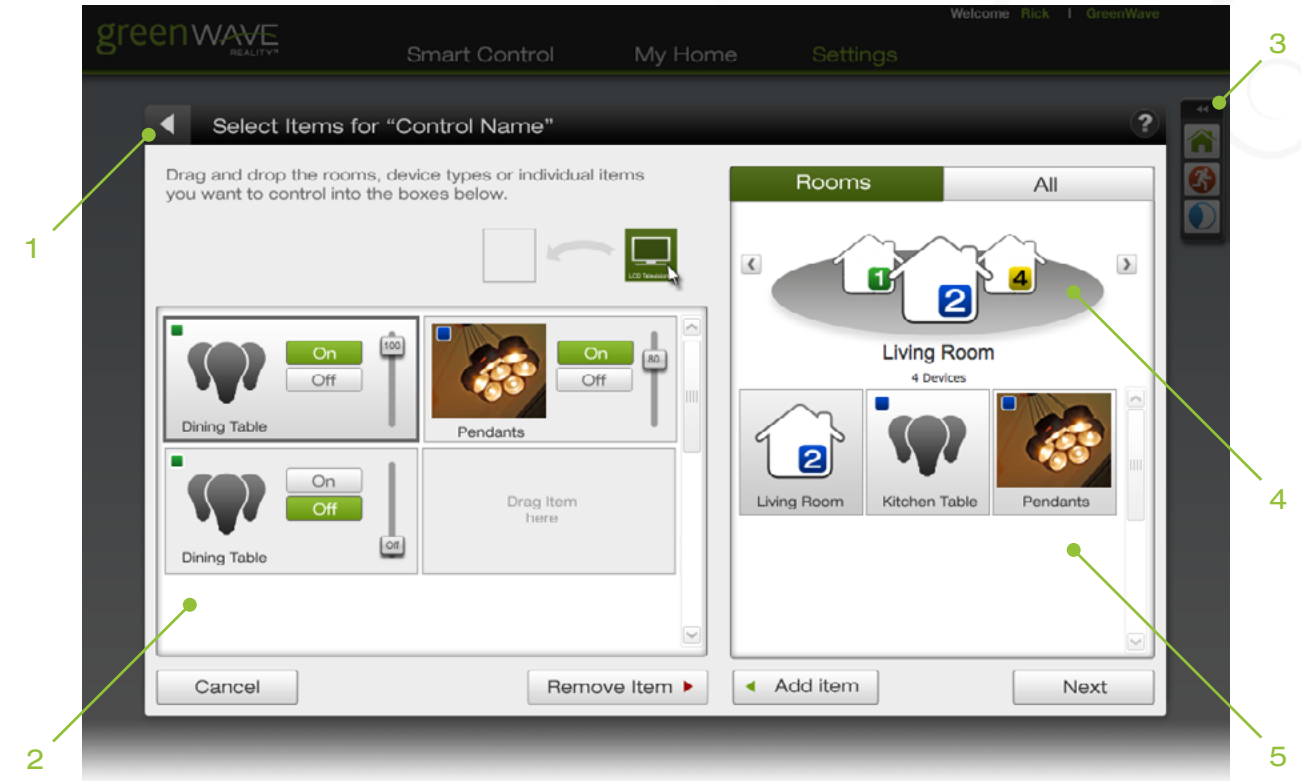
greenWAVE REALITY

Welcome Rick | GreenWave

Smart Control My Home Settings

Select Items for "Control Name"

?

Drag and drop the rooms, device types or individual items you want to control into the boxes below.

LCD Television

On
Off
100
Dining Table

On
Off
80
Pendants

On
Off
Off
Dining Table

Drag Item here

Cancel

Remove Item

Rooms All

1 2 4

Living Room
4 Devices

2
Living Room

Kitchen Table

Pendants

Add item

Next

1

2

3

4

5